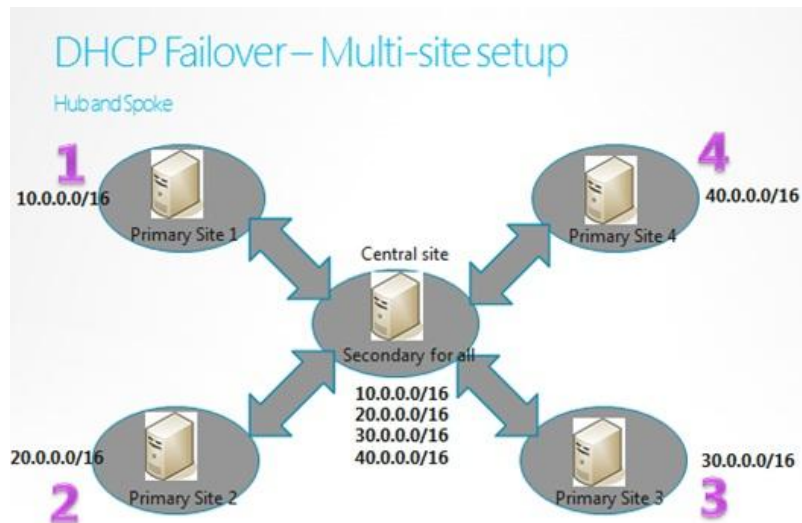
DHCP Failover – Multi-site setup

Hub and Spoke

1

10.0.0.0/16

Primary Site 1

4

40.0.0.0/16

Primary Site 4

Central site

Secondary for all

10.0.0.0/16
20.0.0.0/16
30.0.0.0/16
40.0.0.0/16

20.0.0.0/16

Primary Site 2

2

30.0.0.0/16

Primary Site 3

3